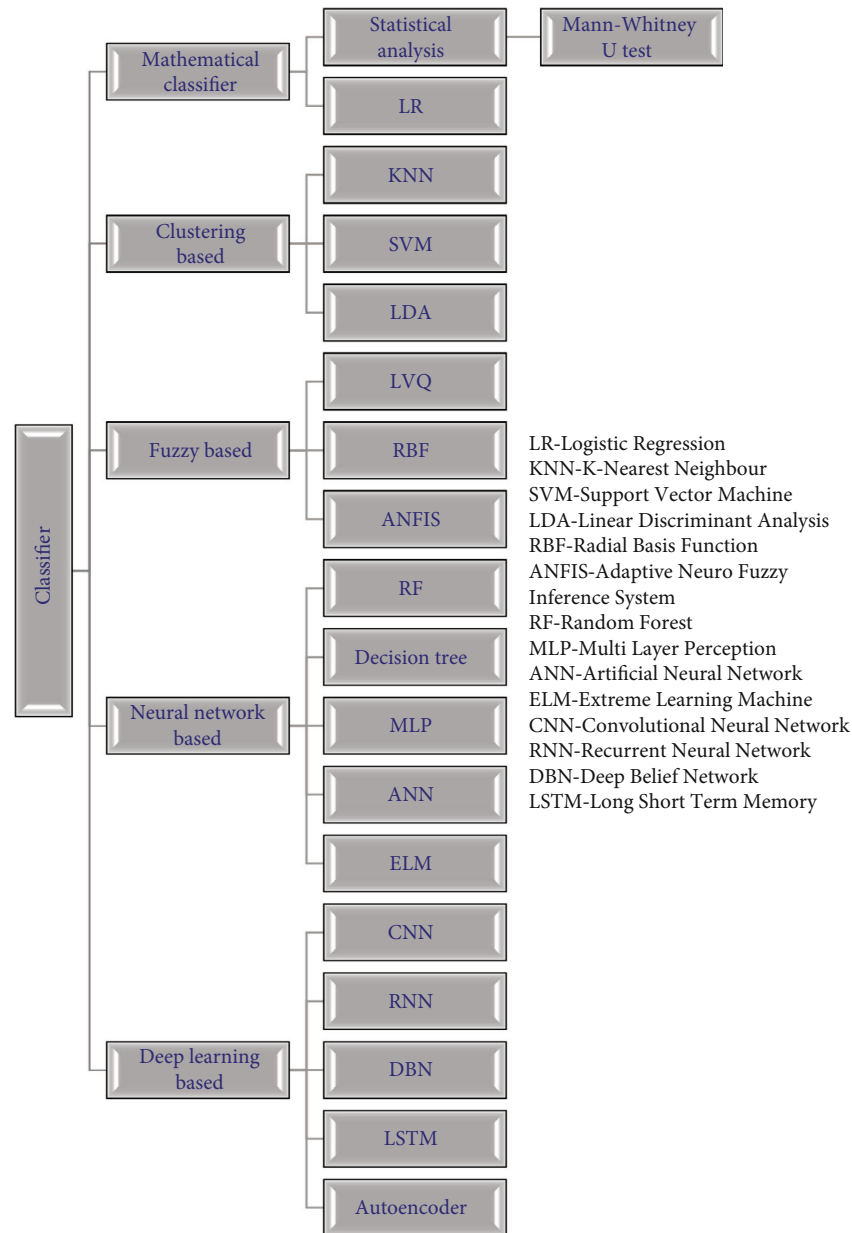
Classifier

Mathematical classifier

Statistical analysis

Mann-Whitney U test

LR

Clustering based

KNN

SVM

LDA

Fuzzy based

LVQ

RBF

ANFIS

Neural network based

RF

Decision tree

MLP

ANN

ELM

Deep learning based

CNN

RNN

DBN

LSTM

Autoencoder

LR-Logistic Regression
KNN-K-Nearest Neighbour
SVM-Support Vector Machine
LDA-Linear Discriminant Analysis
RBF-Radial Basis Function
ANFIS-Adaptive Neuro Fuzzy Inference System
RF-Random Forest
MLP-Multi Layer Perception
ANN-Artificial Neural Network
ELM-Extreme Learning Machine
CNN-Convolutional Neural Network
RNN-Recurrent Neural Network
DBN-Deep Belief Network
LSTM-Long Short Term Memory